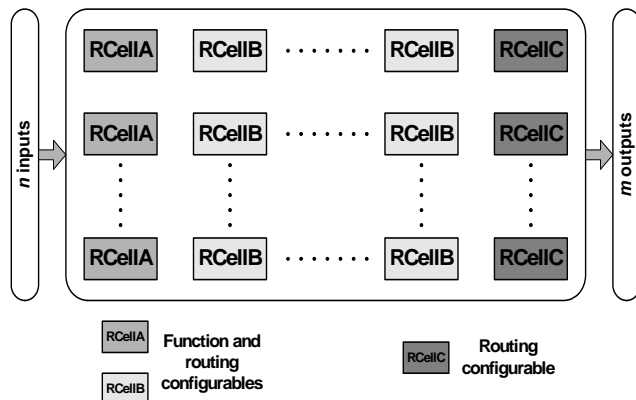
n inputs

RCellA RCellB ....... RCellB RCellC

RCellA RCellB ....... RCellB RCellC

RCellA RCellB ....... RCellB RCellC

m outputs

RCellA
RCellB
Function and routing configurables

RCellC
Routing configurable